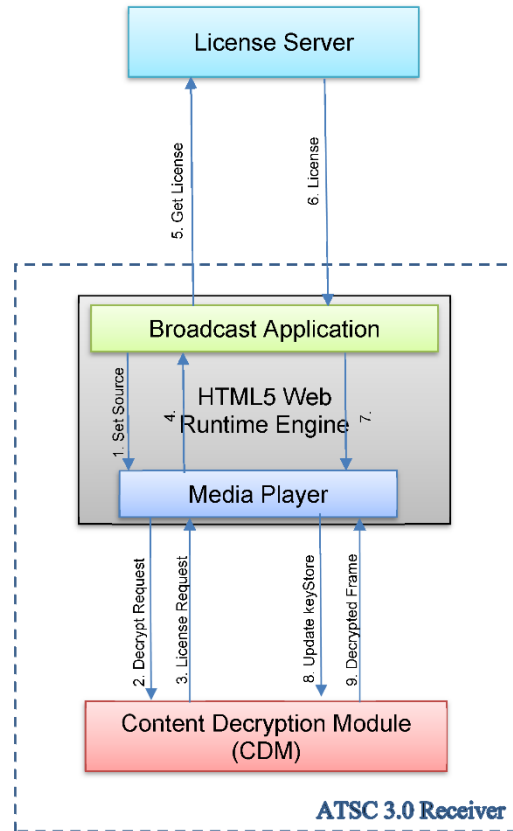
License Server

5. Get License

6. License

Broadcast Application

1. Set Source

4.

HTML5 Web Runtime Engine

7.

Media Player

2. Decrypt Request

3. License Request

8. Update keyStore

9. Decrypted Frame

Content Decryption Module (CDM)

ATSC 3.0 Receiver